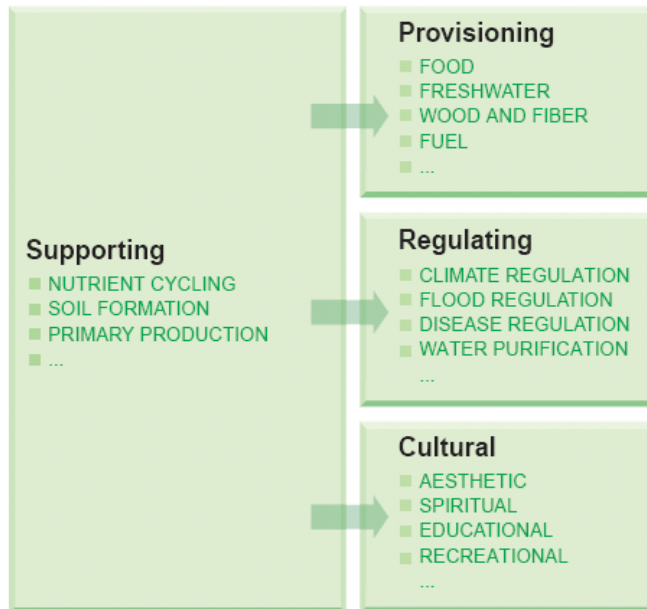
Supporting

- NUTRIENT CYCLING
- SOIL FORMATION
- PRIMARY PRODUCTION
- ...

Provisioning

- FOOD
- FRESHWATER
- WOOD AND FIBER
- FUEL
- ...

Regulating

- CLIMATE REGULATION
- FLOOD REGULATION
- DISEASE REGULATION
- WATER PURIFICATION

...

Cultural

- AESTHETIC
- SPIRITUAL
- EDUCATIONAL
- RECREATIONAL

...